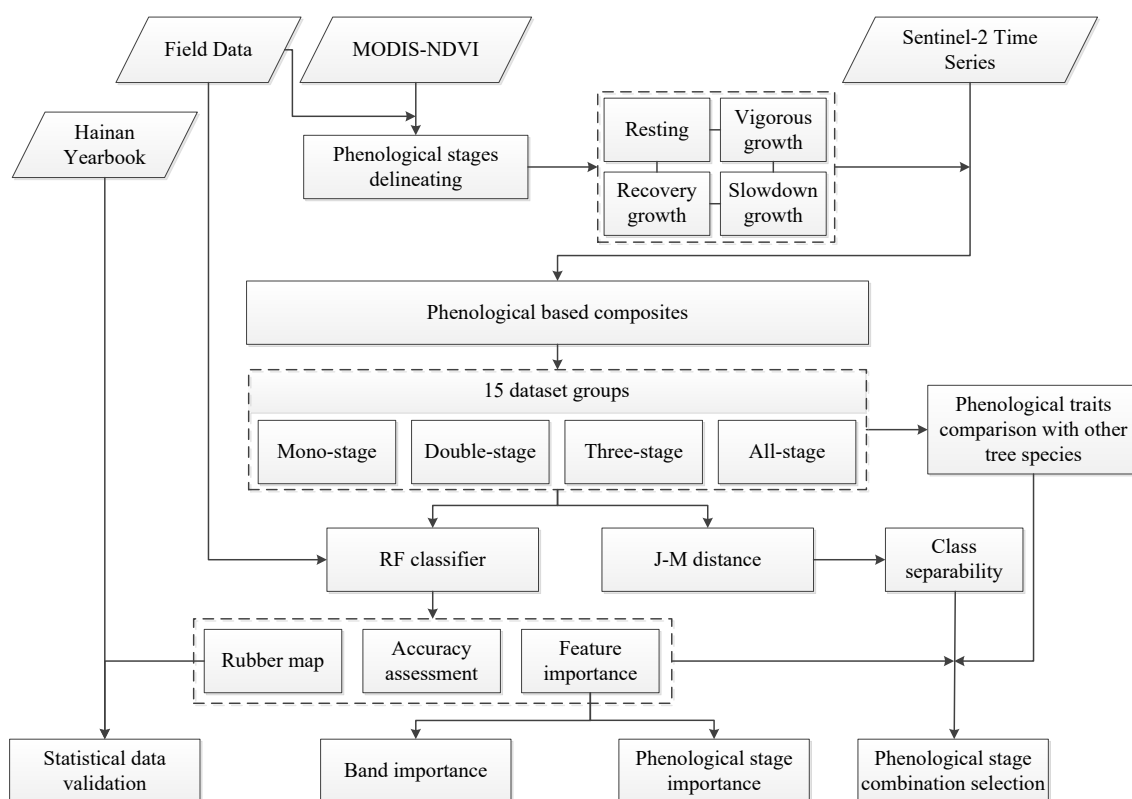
Field Data

MODIS-NDVI

Sentinel-2 Time Series

Hainan Yearbook

Phenological stages delineating

Resting

Vigorous growth

Recovery growth

Slowdown growth

Phenological based composites

15 dataset groups

Mono-stage

Double-stage

Three-stage

All-stage

Phenological traits comparison with other tree species

RF classifier

J-M distance

Class separability

Rubber map

Accuracy assessment

Feature importance

Statistical data validation

Band importance

Phenological stage importance

Phenological stage combination selection